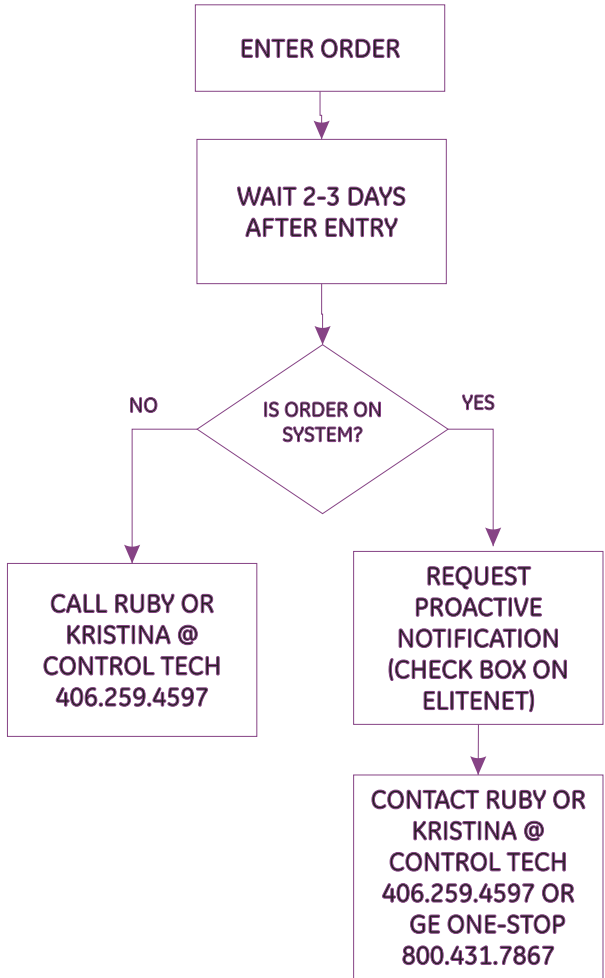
ENTER ORDER

WAIT 2-3 DAYS AFTER ENTRY

IS ORDER ON SYSTEM?

NO

YES

CALL RUBY OR KRISTINA @ CONTROL TECH 406.259.4597

REQUEST PROACTIVE NOTIFICATION (CHECK BOX ON ELITENET)

CONTACT RUBY OR KRISTINA @ CONTROL TECH 406.259.4597 OR GE ONE-STOP 800.431.7867